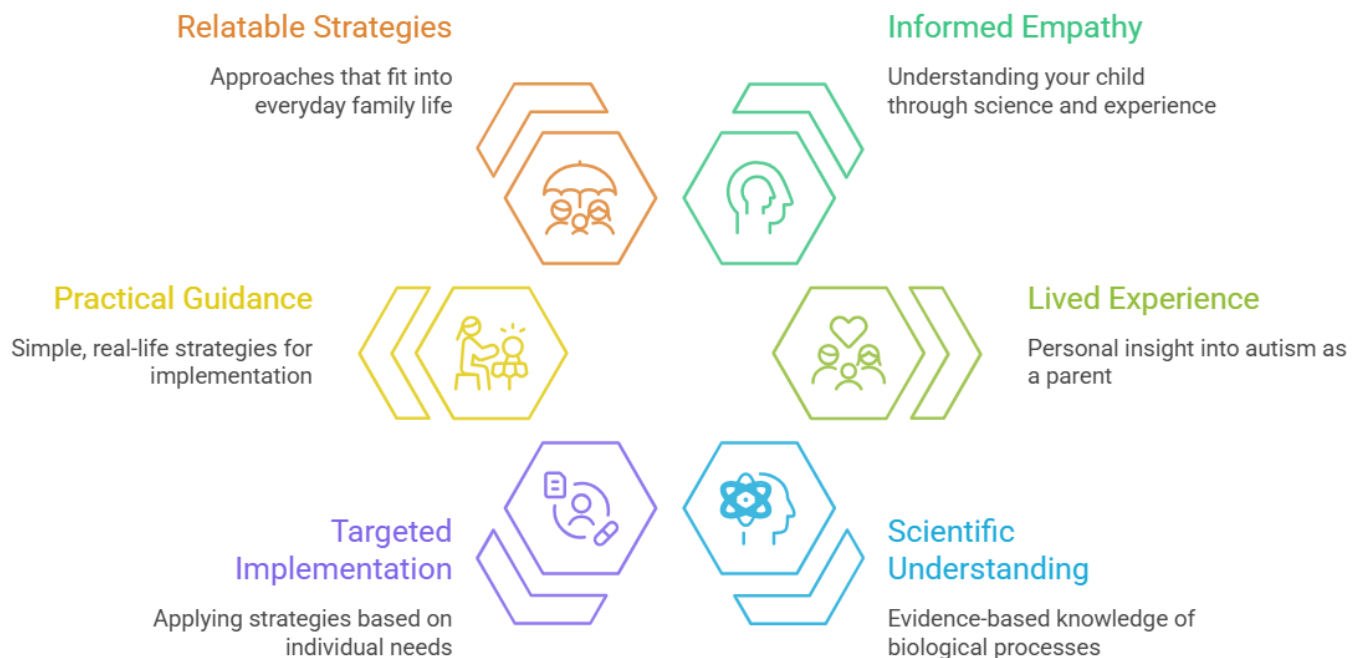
Relatable Strategies

Approaches that fit into everyday family life

Informed Empathy

Understanding your child through science and experience

Practical Guidance

Simple, real-life strategies for implementation

Lived Experience

Personal insight into autism as a parent

Targeted Implementation

Applying strategies based on individual needs

Scientific Understanding

Evidence-based knowledge of biological processes